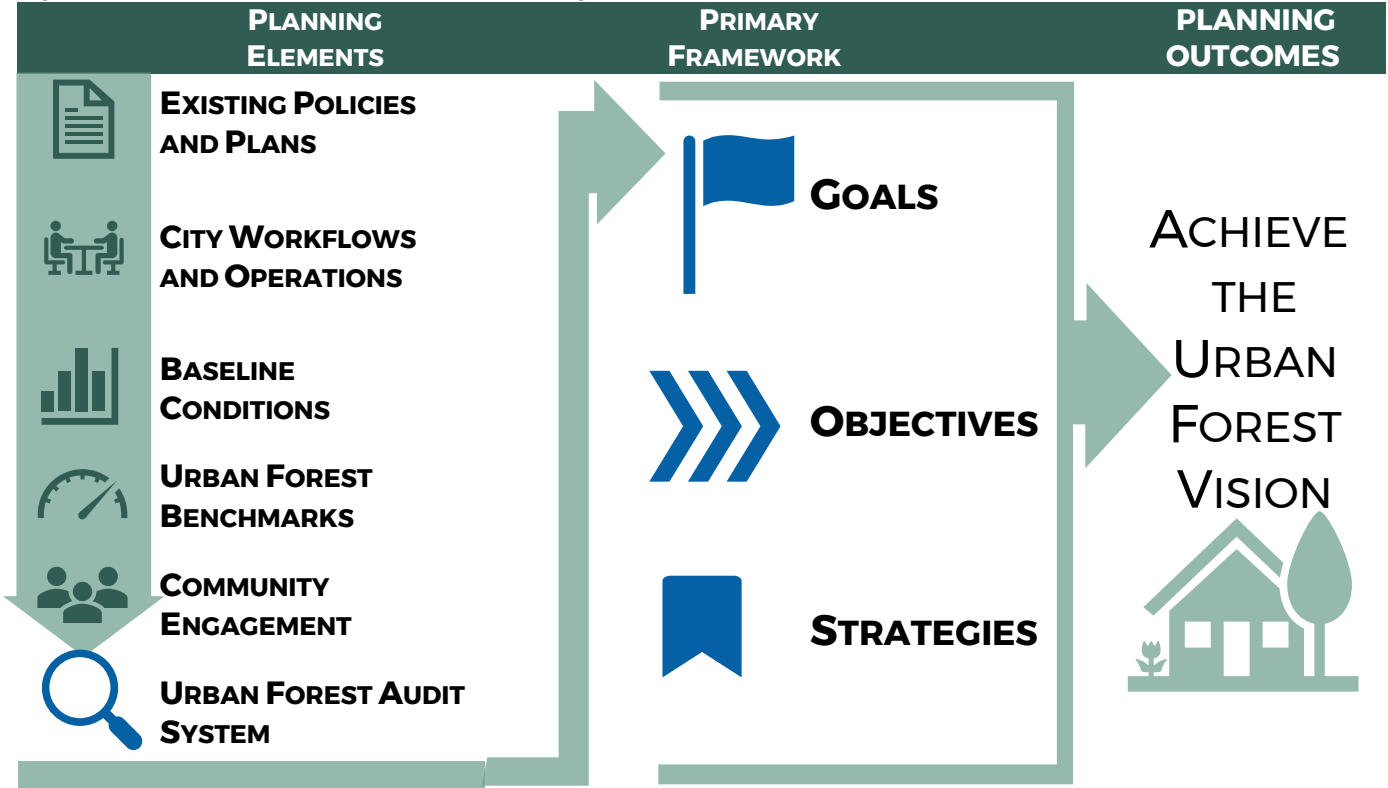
Planning Elements

Primary Framework

PLANNING OUTCOMES

Existing Policies and Plans

City Workflows and Operations

Baseline Conditions

Urban Forest Benchmarks

Community Engagement

Urban Forest Audit System

Goals

Objectives

Strategies

Achieve the Urban Forest Vision